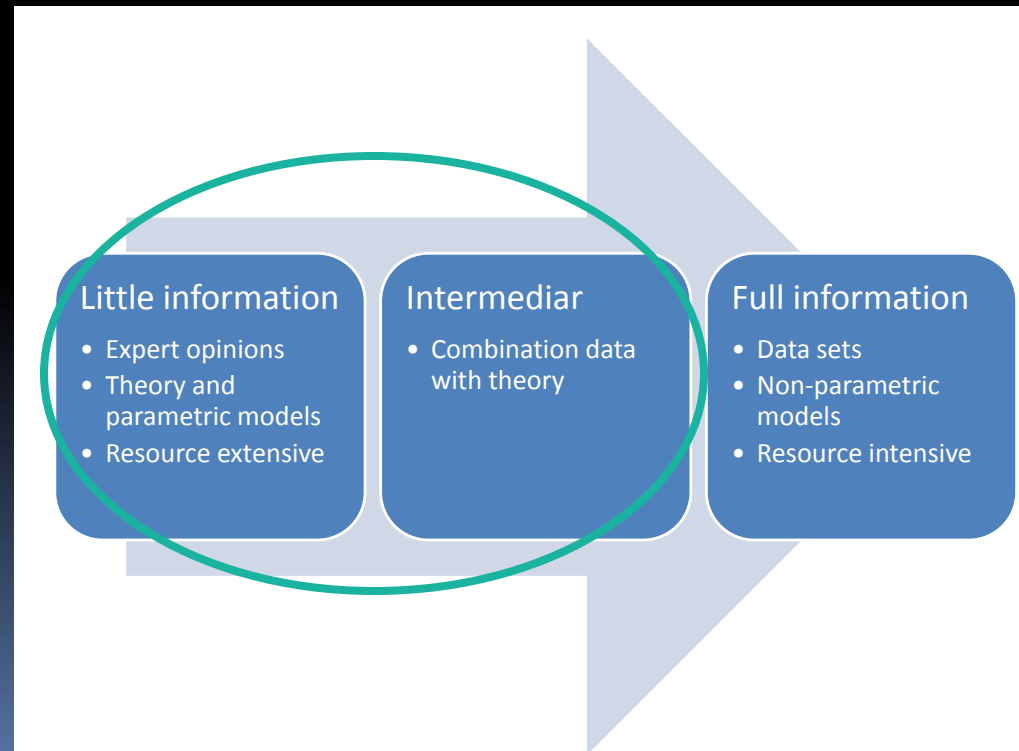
Little information
- Expert opinions
- Theory and parametric models
- Resource extensive

Intermediar
- Combination data with theory

Full information
- Data sets
- Non-parametric models
- Resource intensive